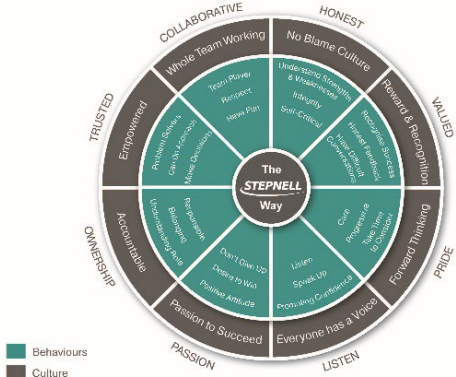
COLLABORATIVE
HONEST
VALUED
PRIDE
LISTEN
PASSION
OWNERSHIP
TRUSTED

Whole Team Working
No Blame Culture
Reward & Recognition
Forward Thinking
Everyone has a Voice
Passion to Succeed
Accountable
Empowered

Team Player
Respect
Have Fun

Understand Strengths & Weaknesses
Integrity
Self-Critical

Recognise Success
Honest Feedback
Have Difficult Conversations

Care
Progressive
Take Time to Develop

Listen
Speak Up
Promoting Confidence

Don't Give Up
Desire to Win
Positive Attitude

Responsible
Belonging
Understanding Role

Problem Solvers
Can Do Attitude
Make Decisions

The
STEPNELL
Way

Behaviours
Culture